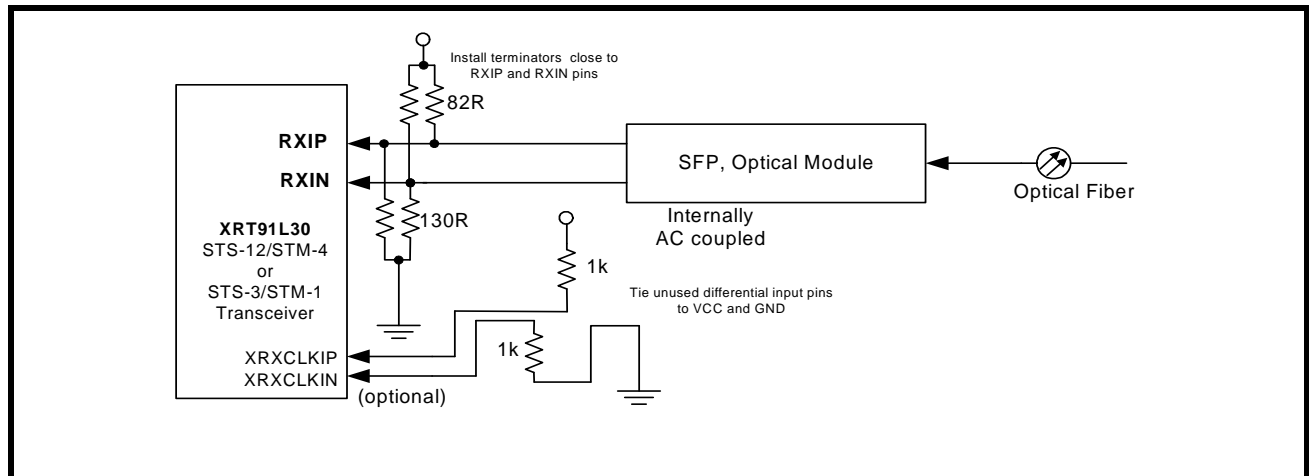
Install terminators close to RXIP and RXIN pins

82R

RXIP

RXIN

SFP, Optical Module

Optical Fiber

XRT91L30
STS-12/STM-4
or
STS-3/STM-1
Transceiver

130R

Internally
AC coupled

1k

Tie unused differential input pins to VCC and GND

1k

XRXCLKIP
XRXCLKIN
(optional)